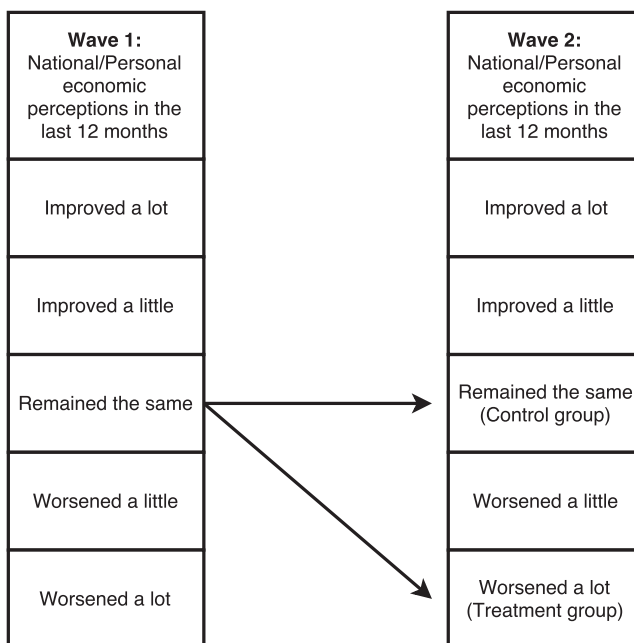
**Wave 1:** National/Personal economic perceptions in the last 12 months

Improved a lot

Improved a little

Remained the same

Worsened a little

Worsened a lot

**Wave 2:** National/Personal economic perceptions in the last 12 months

Improved a lot

Improved a little

Remained the same (Control group)

Worsened a little

Worsened a lot (Treatment group)